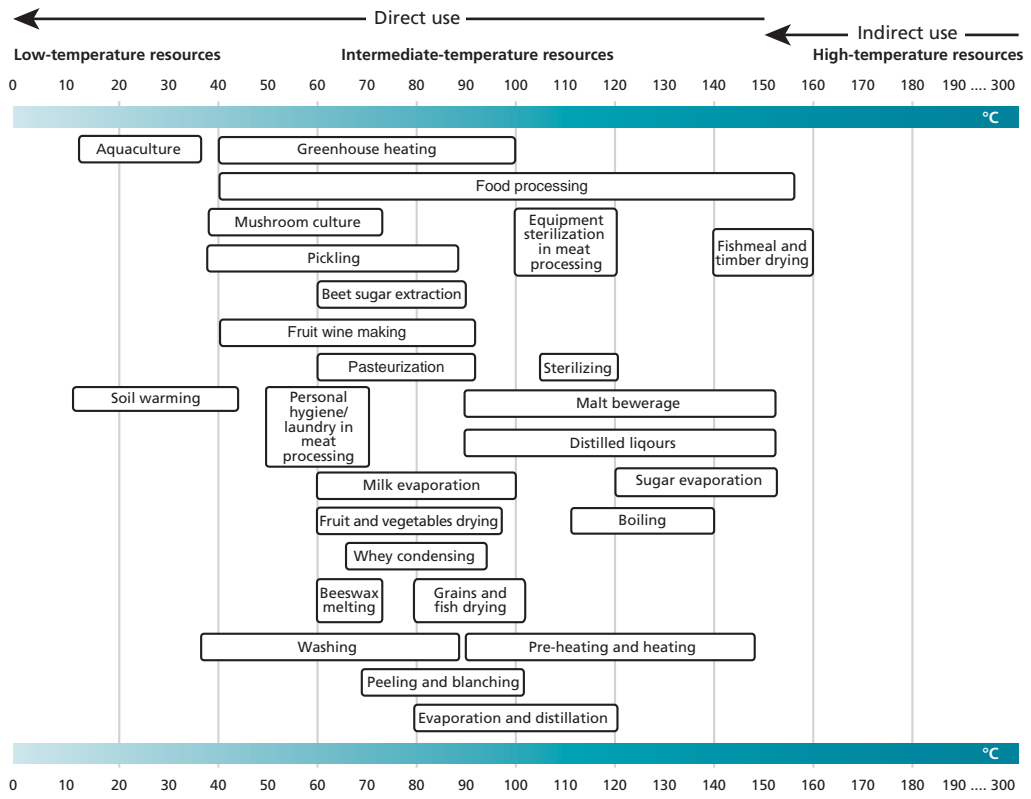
Direct use

Indirect use

Low-temperature resources

Intermediate-temperature resources

High-temperature resources

0 10 20 30 40 50 60 70 80 90 100 110 120 130 140 150 160 170 180 190 .... 300

°C

Aquaculture

Greenhouse heating

Food processing

Mushroom culture

Equipment sterilization in meat processing

Fishmeal and timber drying

Pickling

Beet sugar extraction

Fruit wine making

Pasteurization

Sterilizing

Soil warming

Personal hygiene/ laundry in meat processing

Malt bewerage

Distilled liqours

Milk evaporation

Sugar evaporation

Fruit and vegetables drying

Boiling

Whey condensing

Beeswax melting

Grains and fish drying

Washing

Pre-heating and heating

Peeling and blanching

Evaporation and distillation

°C

0 10 20 30 40 50 60 70 80 90 100 110 120 130 140 150 160 170 180 190 .... 300